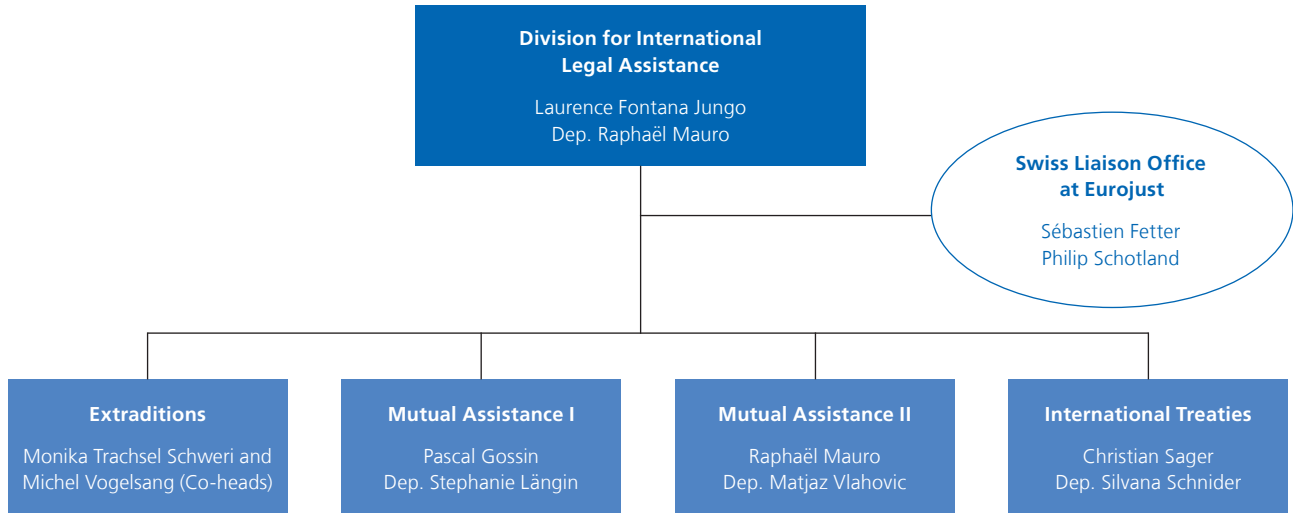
Division for International Legal Assistance

Laurence Fontana Jungo
Dep. Raphaël Mauro

Swiss Liaison Office at Eurojust

Sébastien Fetter
Philip Schotland

Extraditions

Monika Trachsel Schweri and Michel Vogelsang (Co-heads)

Mutual Assistance I

Pascal Gossin
Dep. Stephanie Längin

Mutual Assistance II

Raphaël Mauro
Dep. Matjaz Vlahovic

International Treaties

Christian Sager
Dep. Silvana Schnider